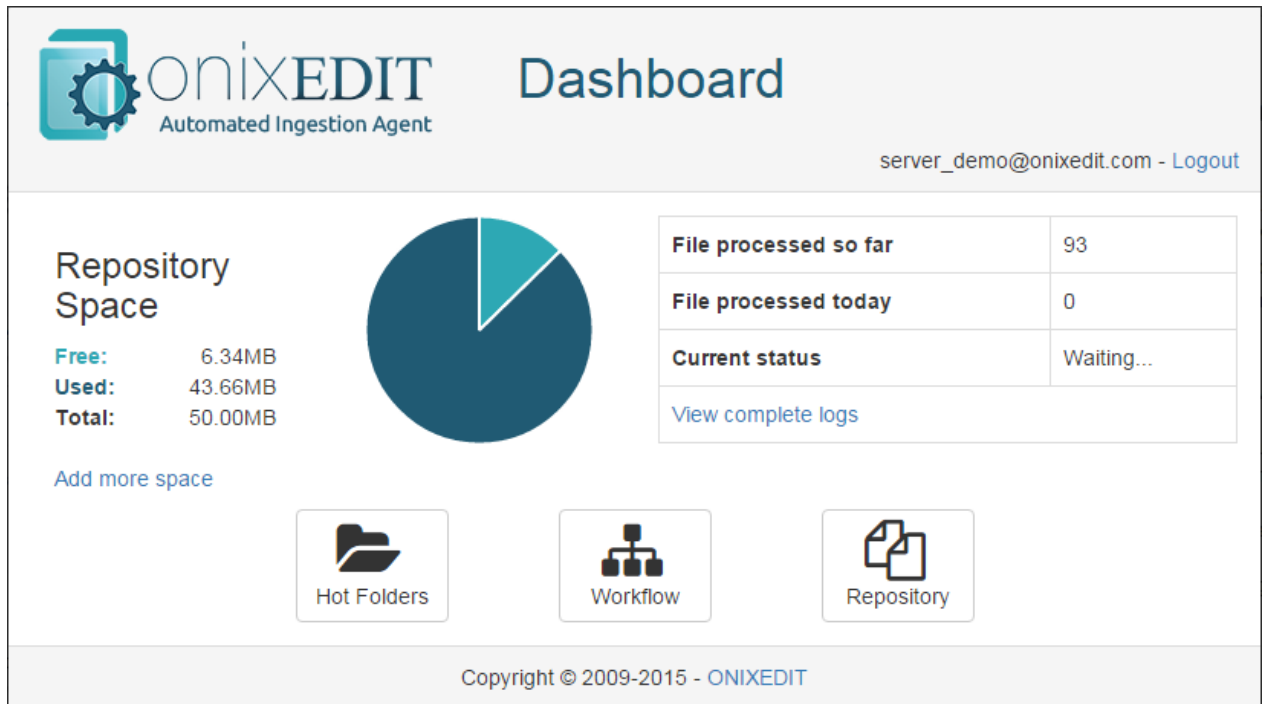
onixEDIT
Automated Ingestion Agent

Dashboard

server_demo@onixedit.com - Logout

Repository Space

Free: 6.34MB
Used: 43.66MB
Total: 50.00MB

Add more space

| File processed so far | 93 |
|---|---|
| File processed today | 0 |
| Current status | Waiting... |
| View complete logs | |

Hot Folders
Workflow
Repository

Copyright © 2009-2015 - ONIXEDIT